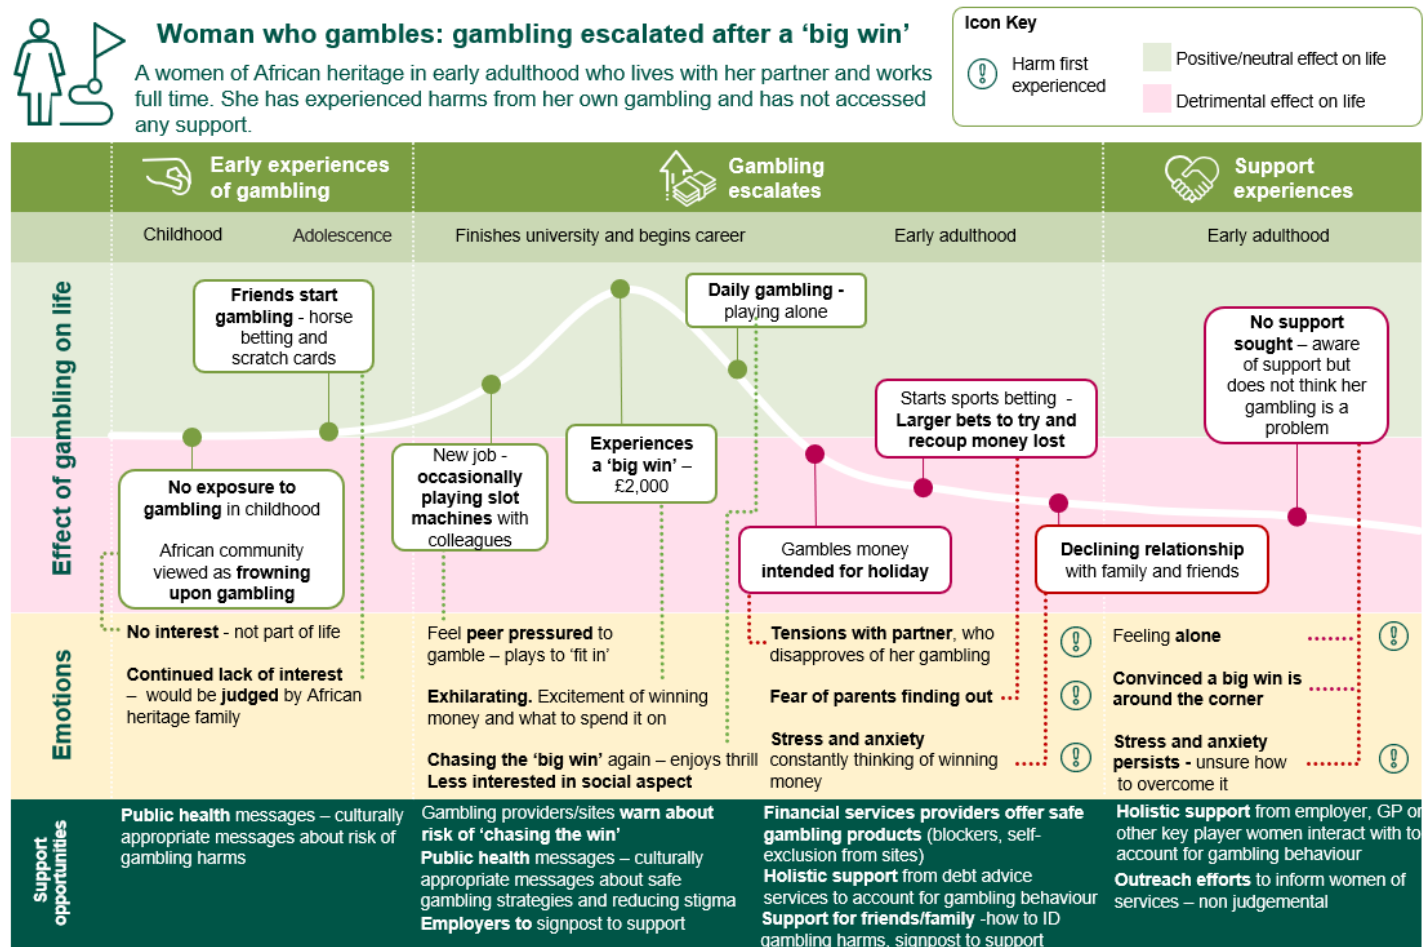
Woman who gambles: gambling escalated after a 'big win'

A women of African heritage in early adulthood who lives with her partner and works full time. She has experienced harms from her own gambling and has not accessed any support.

Icon Key

Harm first experienced

Positive/neutral effect on life

Detrimental effect on life

Early experiences of gambling

Gambling escalates

Support experiences

Childhood

Adolescence

Finishes university and begins career

Early adulthood

Early adulthood

Effect of gambling on life

Friends start gambling - horse betting and scratch cards

Daily gambling - playing alone

No support sought – aware of support but does not think her gambling is a problem

Starts sports betting - Larger bets to try and recoup money lost

Experiences a 'big win' – £2,000

New job - occasionally playing slot machines with colleagues

No exposure to gambling in childhood

African community viewed as frowning upon gambling

Gambles money intended for holiday

Declining relationship with family and friends

Emotions

No interest - not part of life

Continued lack of interest – would be judged by African heritage family

Feel peer pressured to gamble – plays to 'fit in'

Exhilarating. Excitement of winning money and what to spend it on

Chasing the 'big win' again – enjoys thrill

Less interested in social aspect

Tensions with partner, who disapproves of her gambling

Fear of parents finding out

Stress and anxiety constantly thinking of winning money

Feeling alone

Convinced a big win is around the corner

Stress and anxiety persists - unsure how to overcome it

Support opportunities

Public health messages – culturally appropriate messages about risk of gambling harms

Gambling providers/sites warn about risk of 'chasing the win'

Public health messages – culturally appropriate messages about safe gambling strategies and reducing stigma

Employers to signpost to support

Financial services providers offer safe gambling products (blockers, self-exclusion from sites)

Holistic support from debt advice services to account for gambling behaviour

Support for friends/family -how to ID gambling harms, signpost to support

Holistic support from employer, GP or other key player women interact with to account for gambling behaviour

Outreach efforts to inform women of services – non judgemental